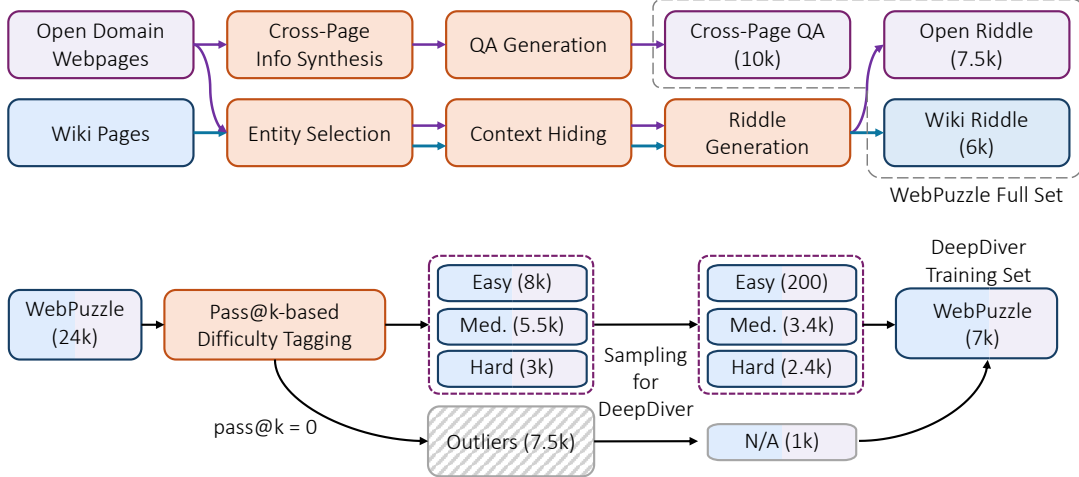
Open Domain Webpages

Cross-Page Info Synthesis

QA Generation

Cross-Page QA (10k)

Open Riddle (7.5k)

Wiki Pages

Entity Selection

Context Hiding

Riddle Generation

Wiki Riddle (6k)

WebPuzzle Full Set

WebPuzzle (24k)

Pass@k-based Difficulty Tagging

Easy (8k)

Med. (5.5k)

Hard (3k)

Sampling for DeepDiver

Easy (200)

Med. (3.4k)

Hard (2.4k)

DeepDiver Training Set

WebPuzzle (7k)

pass@k = 0

Outliers (7.5k)

N/A (1k)